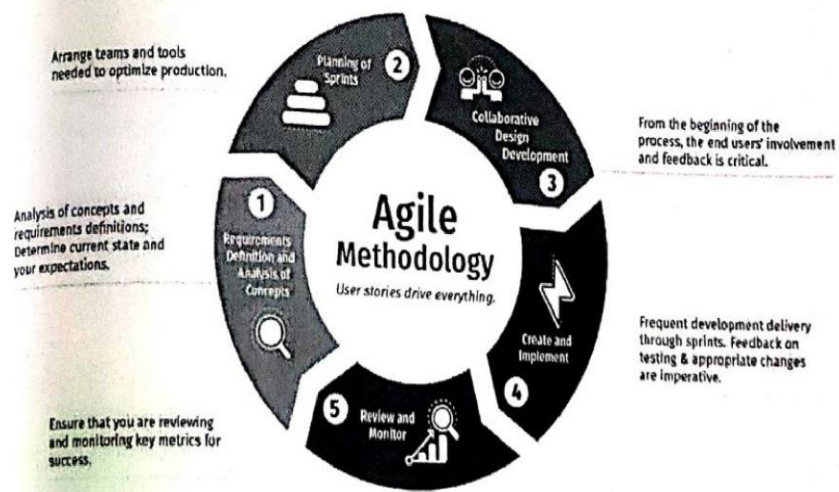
Arrange teams and tools needed to optimize production.

2 Planning of Sprints

Collaborative Design Development 3

From the beginning of the process, the end users' involvement and feedback is critical.

Analysis of concepts and requirements definitions; Determine current state and your expectations.

1 Requirements Definition and Analysis of Concepts

Agile Methodology
User stories drive everything.

Create and Implement 4

Frequent development delivery through sprints. Feedback on testing & appropriate changes are imperative.

Ensure that you are reviewing and monitoring key metrics for success.

5 Review and Monitor